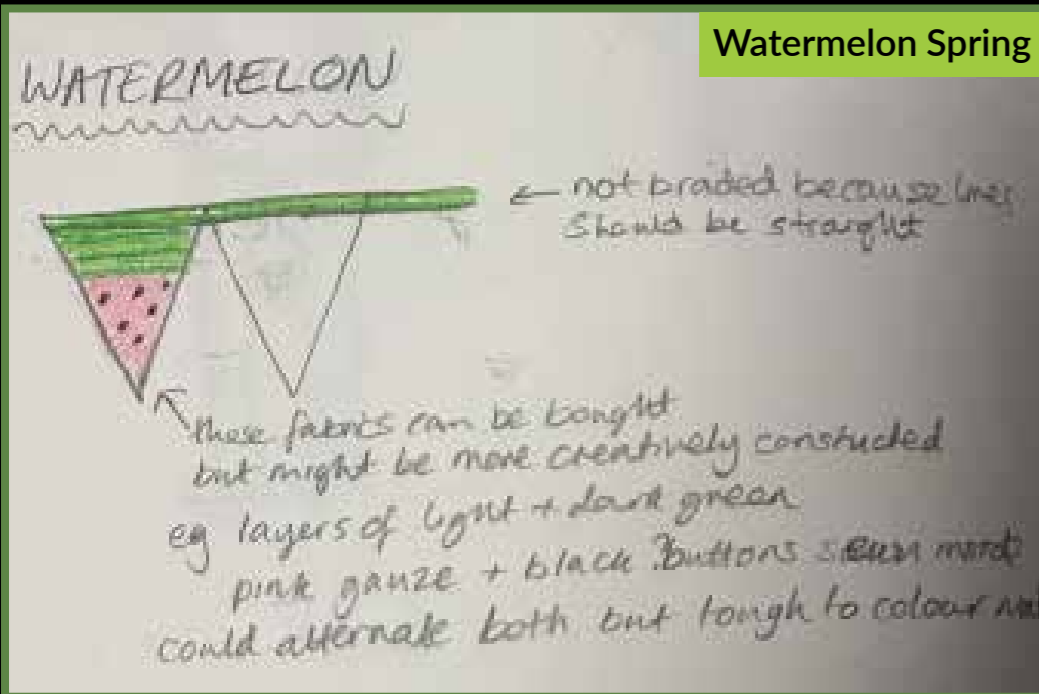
Watermelon Spring

WATERMELON

← not braided because lines should be straight

these fabrics can be bought but might be more creatively constructed eg layers of light + dark green pink gauze + black buttons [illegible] could alternate both but tough to colour ma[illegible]